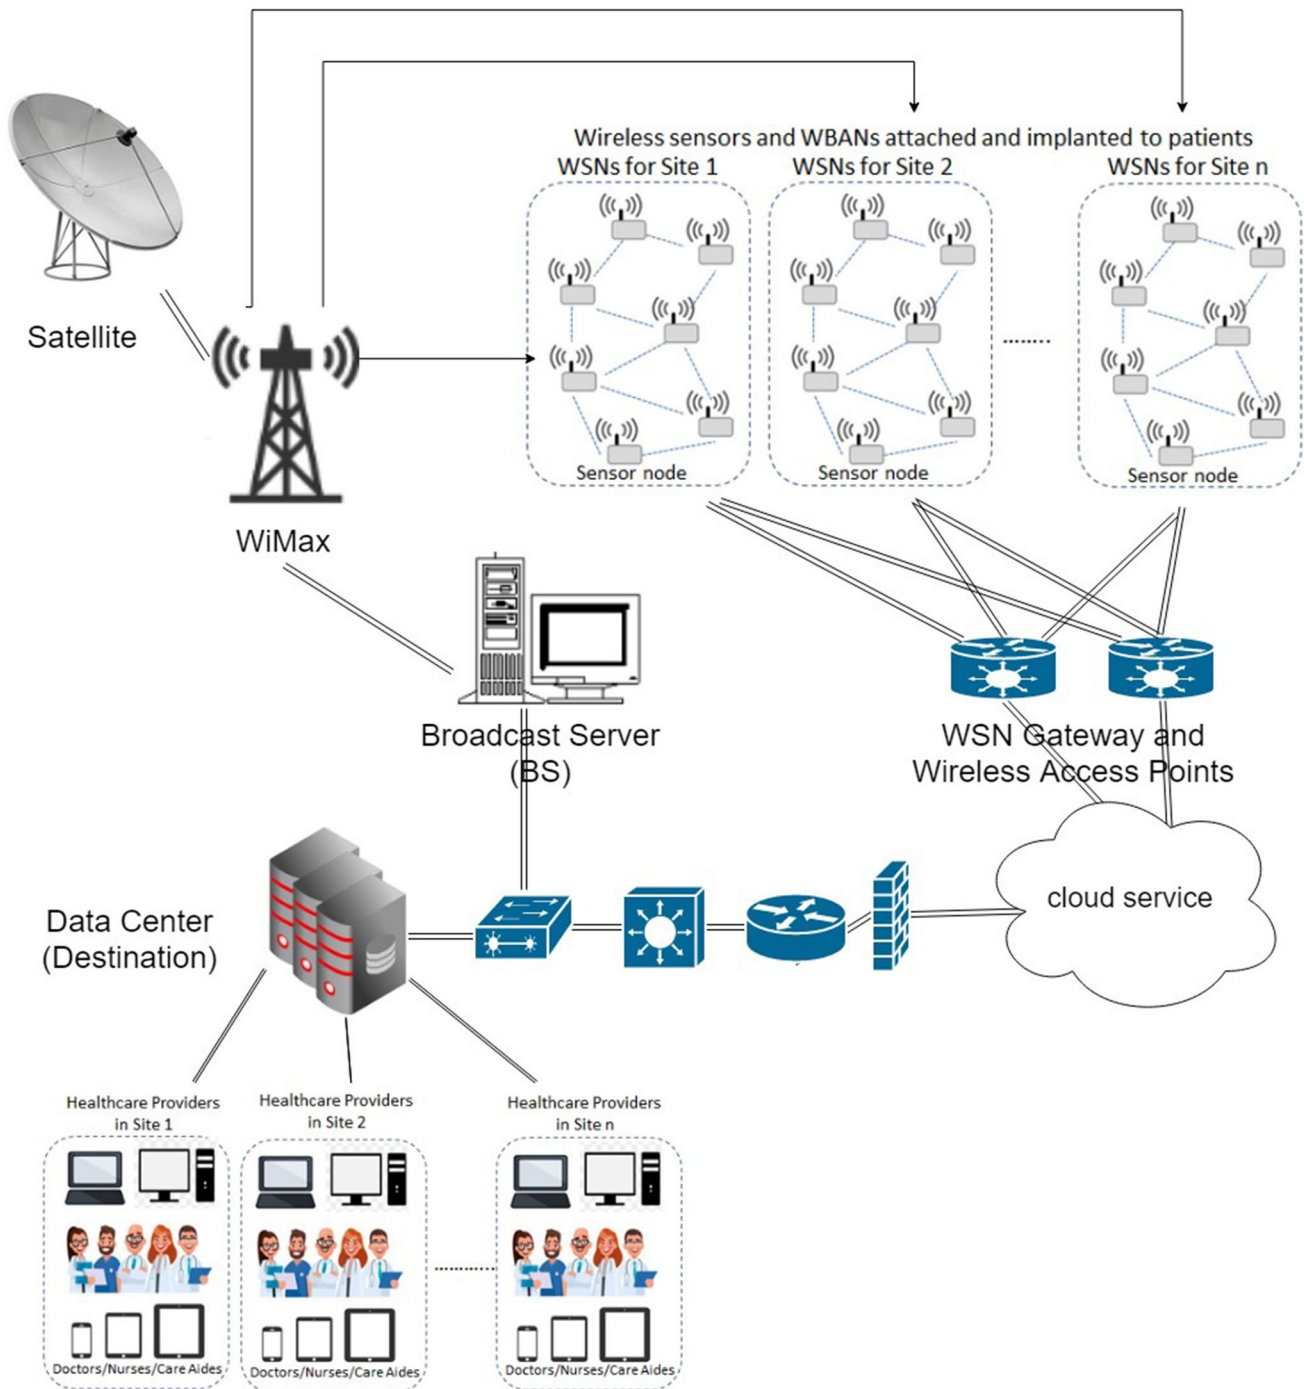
Wireless sensors and WBANs attached and implanted to patients

WSNs for Site 1

WSNs for Site 2

WSNs for Site n

Satellite

Sensor node

Sensor node

Sensor node

.......

WiMax

Broadcast Server (BS)

WSN Gateway and Wireless Access Points

Data Center (Destination)

cloud service

Healthcare Providers in Site 1

Healthcare Providers in Site 2

Healthcare Providers in Site n

Doctors/Nurses/Care Aides

Doctors/Nurses/Care Aides

Doctors/Nurses/Care Aides

..........